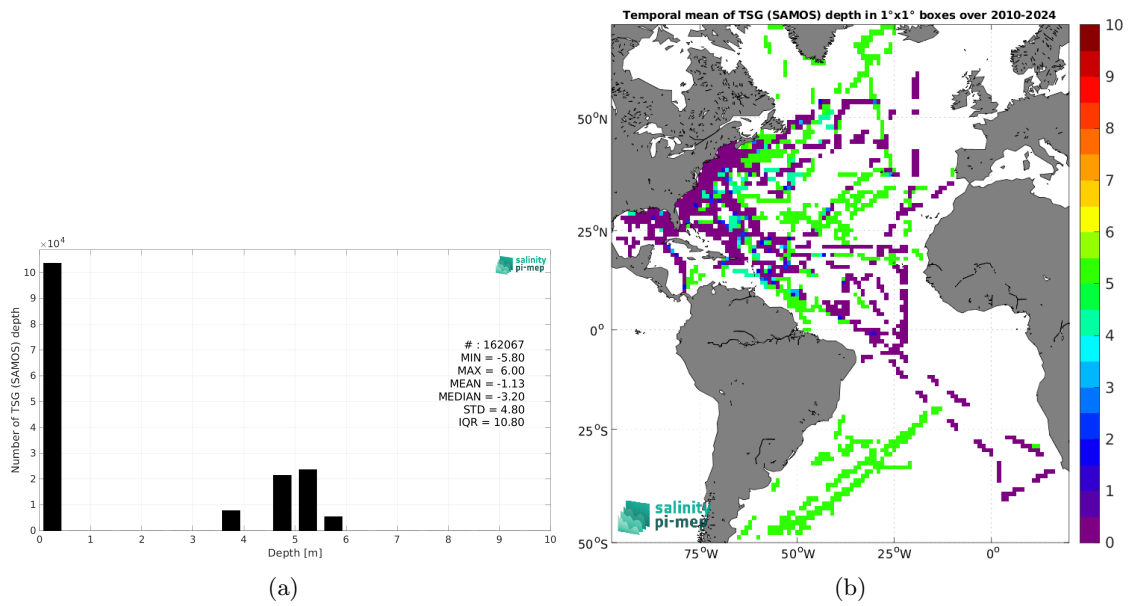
$\times10^4$

salinity pi-mep

Number of TSG (SAMOS) depth

10 9 8 7 6 5 4 3 2 1 0

# : 162067
MIN = -5.80
MAX = 6.00
MEAN = -1.13
MEDIAN = -3.20
STD = 4.80
IQR = 10.80

0 1 2 3 4 5 6 7 8 9 10
Depth [m]

(a)

Temporal mean of TSG (SAMOS) depth in 1°x1° boxes over 2010-2024

50°N
25°N
0°
25°S
50°S

75°W 50°W 25°W 0°

salinity pi-mep

10 9 8 7 6 5 4 3 2 1 0

(b)